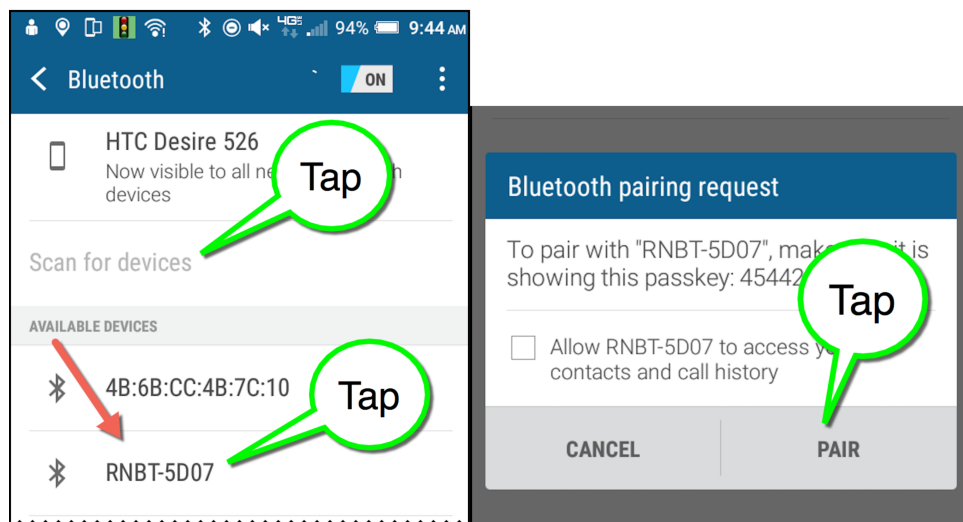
4G 94% 9:44 AM

Bluetooth ON

HTC Desire 526
Now visible to all ne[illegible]h devices

Tap

Scan for devices

AVAILABLE DEVICES

4B:6B:CC:4B:7C:10

Tap

RNBT-5D07

Bluetooth pairing request

To pair with "RNBT-5D07", make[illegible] it is showing this passkey: 45442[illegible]

Tap

Allow RNBT-5D07 to access y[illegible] contacts and call history

CANCEL

PAIR